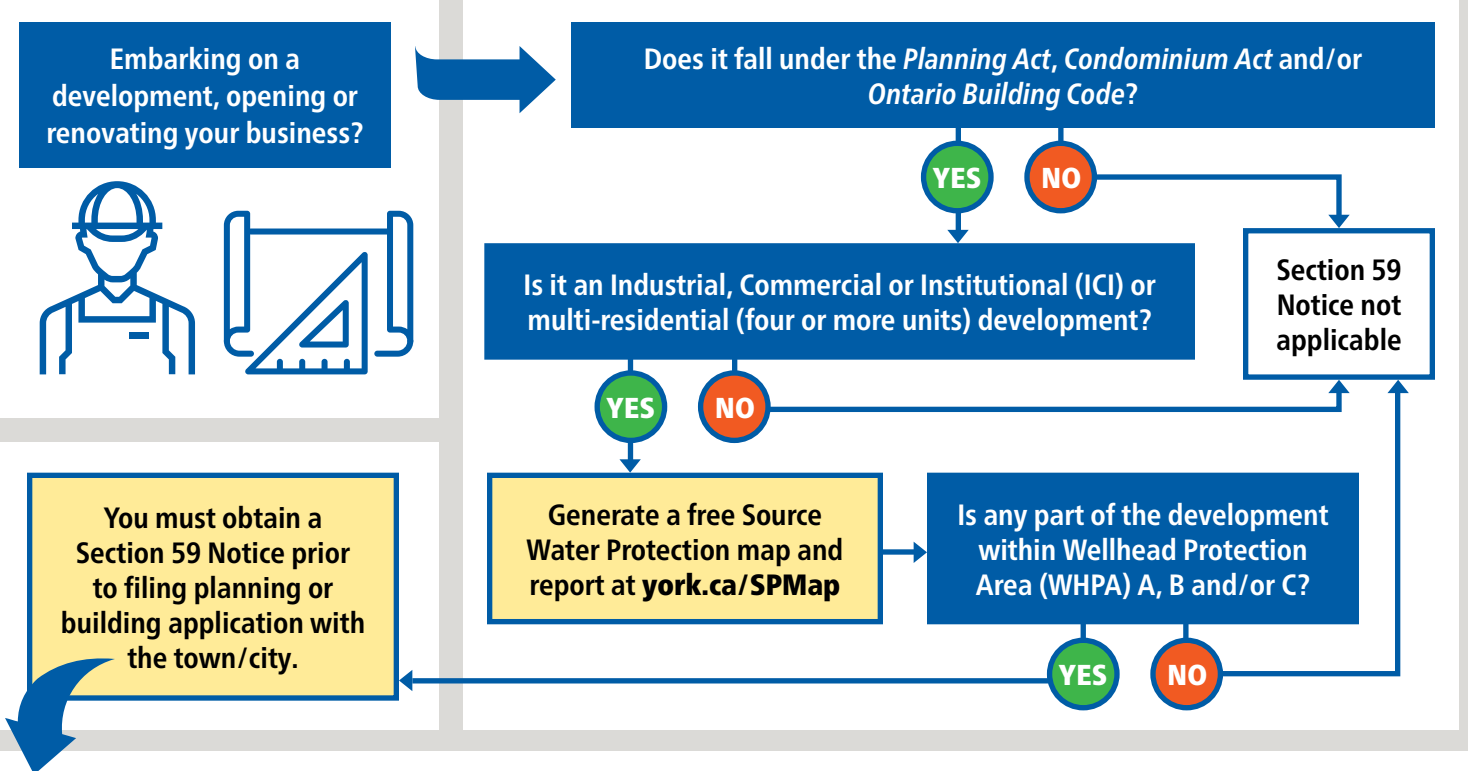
Embarking on a development, opening or renovating your business?

Does it fall under the *Planning Act*, *Condominium Act* and/or *Ontario Building Code*?

YES

NO

Section 59 Notice not applicable

Is it an Industrial, Commercial or Institutional (ICI) or multi-residential (four or more units) development?

YES

NO

You must obtain a Section 59 Notice prior to filing planning or building application with the town/city.

Generate a free Source Water Protection map and report at york.ca/SPMap

Is any part of the development within Wellhead Protection Area (WHPA) A, B and/or C?

YES

NO